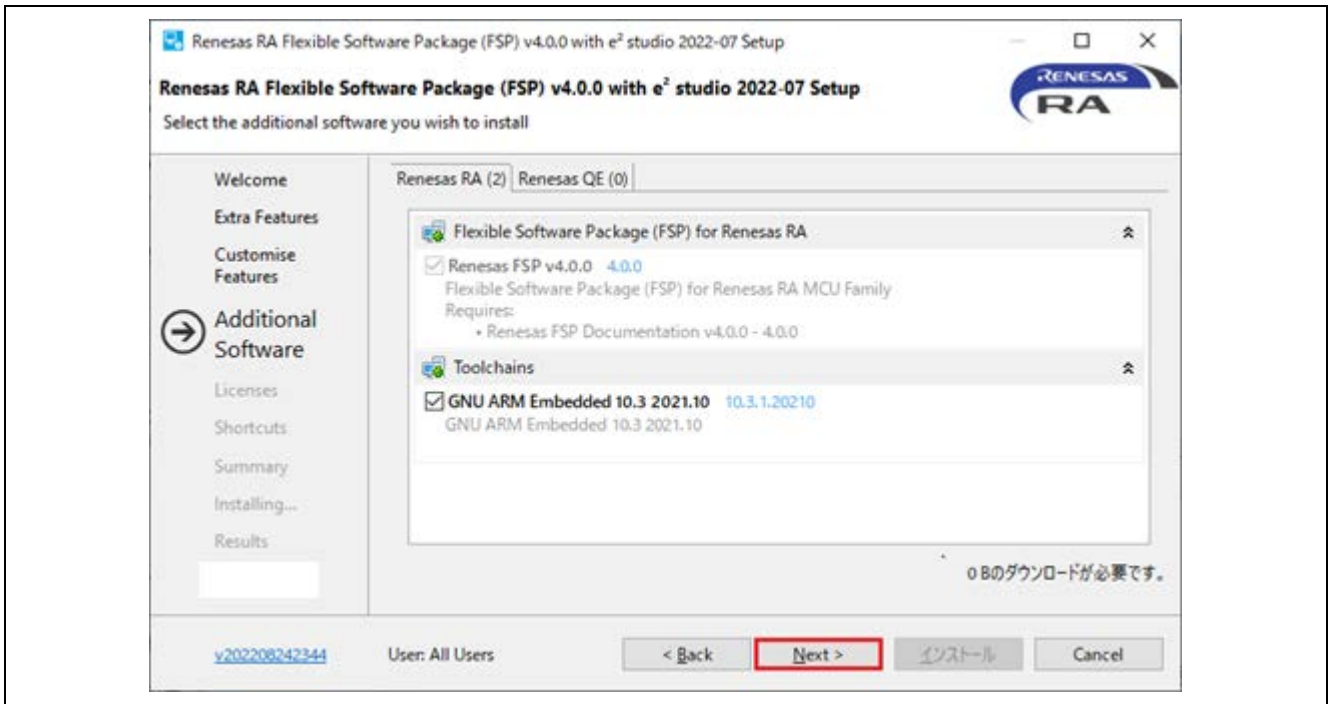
Renesas RA Flexible Software Package (FSP) v4.0.0 with e² studio 2022-07 Setup

Renesas RA Flexible Software Package (FSP) v4.0.0 with e² studio 2022-07 Setup

Select the additional software you wish to install

RENESAS RA

Welcome
Extra Features
Customise Features
Additional Software
Licenses
Shortcuts
Summary
Installing...
Results

Renesas RA (2) | Renesas QE (0)

Flexible Software Package (FSP) for Renesas RA

Renesas FSP v4.0.0 4.0.0
Flexible Software Package (FSP) for Renesas RA MCU Family
Requires:
• Renesas FSP Documentation v4.0.0 - 4.0.0

Toolchains

GNU ARM Embedded 10.3 2021.10 10.3.1.20210
GNU ARM Embedded 10.3 2021.10

0 Bのダウンロードが必要です。

v202208242344 User: All Users < Back Next > インストール Cancel